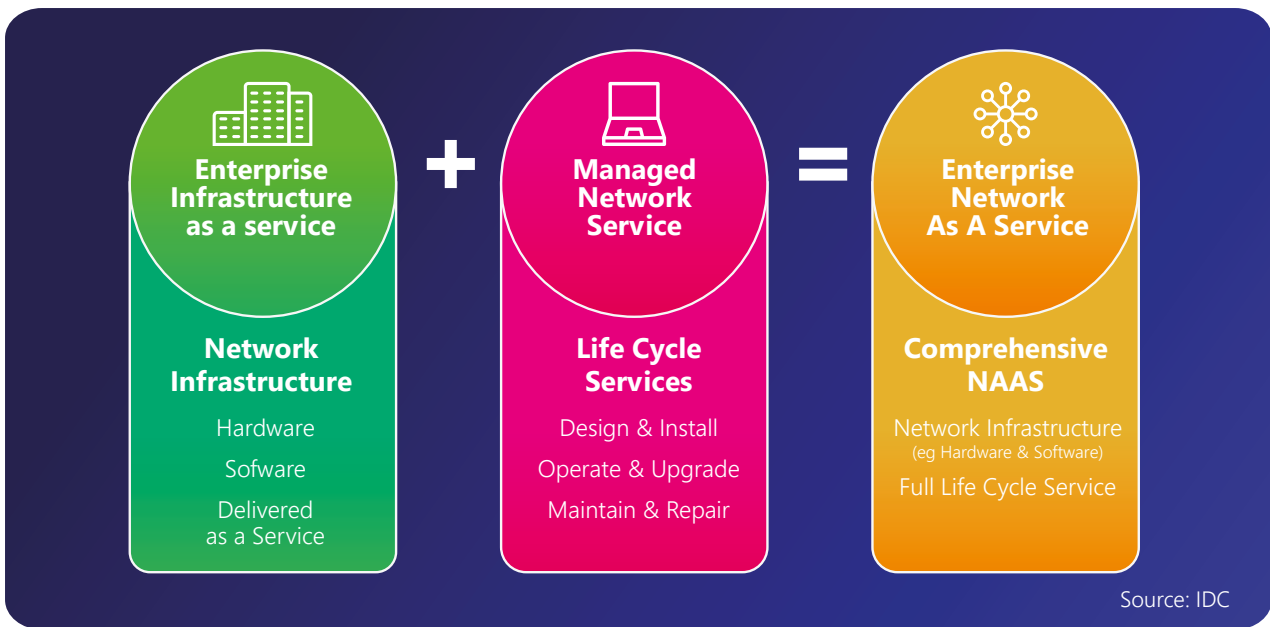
Enterprise Infrastructure as a service

+

Managed Network Service

=

Enterprise Network As A Service

Network Infrastructure

Hardware

Sofware

Delivered as a Service

Life Cycle Services

Design & Install

Operate & Upgrade

Maintain & Repair

Comprehensive NAAS

Network Infrastructure
(eg Hardware & Software)

Full Life Cycle Service

Source: IDC